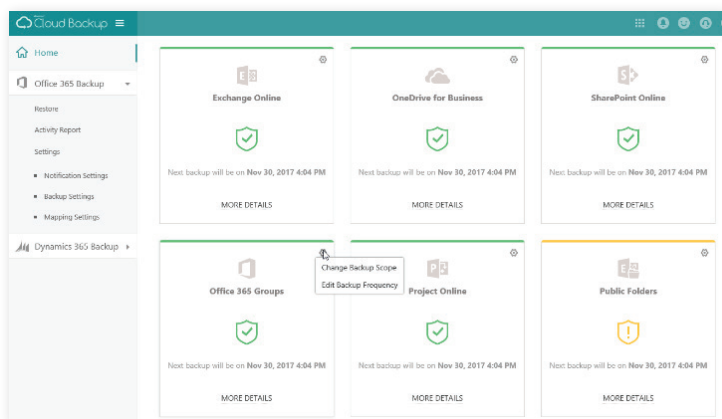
Cloud Backup

Home

Office 365 Backup

Restore

Activity Report

Settings

Notification Settings

Backup Settings

Mapping Settings

Dynamics 365 Backup

Exchange Online

Next backup will be on Nov 30, 2017 4:04 PM

MORE DETAILS

OneDrive for Business

Next backup will be on Nov 30, 2017 4:04 PM

MORE DETAILS

SharePoint Online

Next backup will be on Nov 30, 2017 4:04 PM

MORE DETAILS

Office 365 Groups

Change Backup Scope

Edit Backup Frequency

Next backup will be on Nov 30, 2017 4:04 PM

MORE DETAILS

Project Online

Next backup will be on Nov 30, 2017 4:04 PM

MORE DETAILS

Public Folders

Next backup will be on Nov 30, 2017 4:04 PM

MORE DETAILS